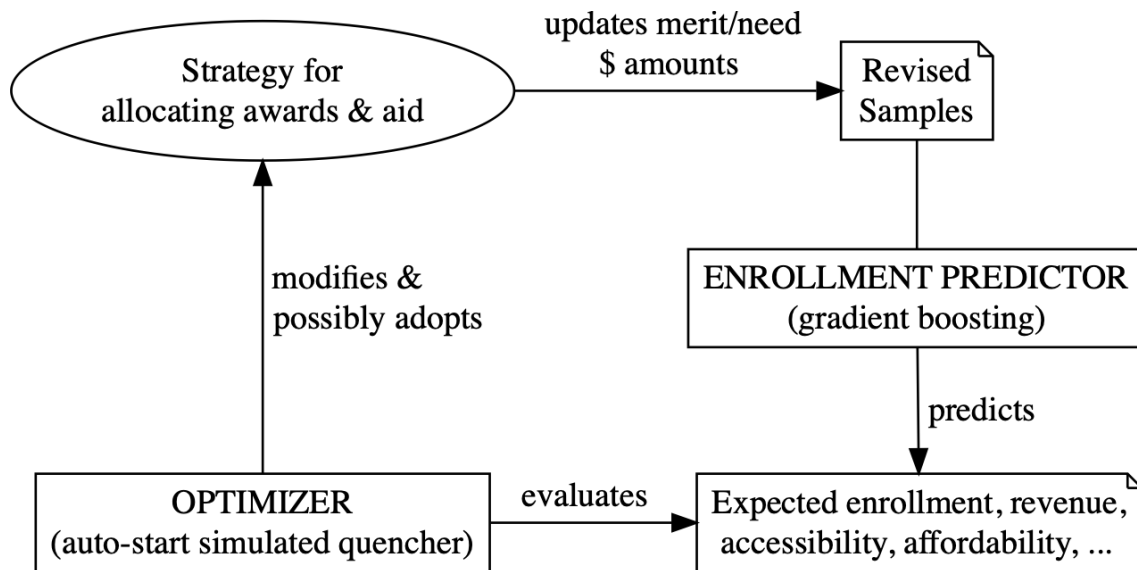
Strategy for allocating awards & aid

updates merit/need
\$ amounts

Revised Samples

modifies & possibly adopts

ENROLLMENT PREDICTOR
(gradient boosting)

predicts

OPTIMIZER
(auto-start simulated quencher)

evaluates

Expected enrollment, revenue, accessibility, affordability, ...